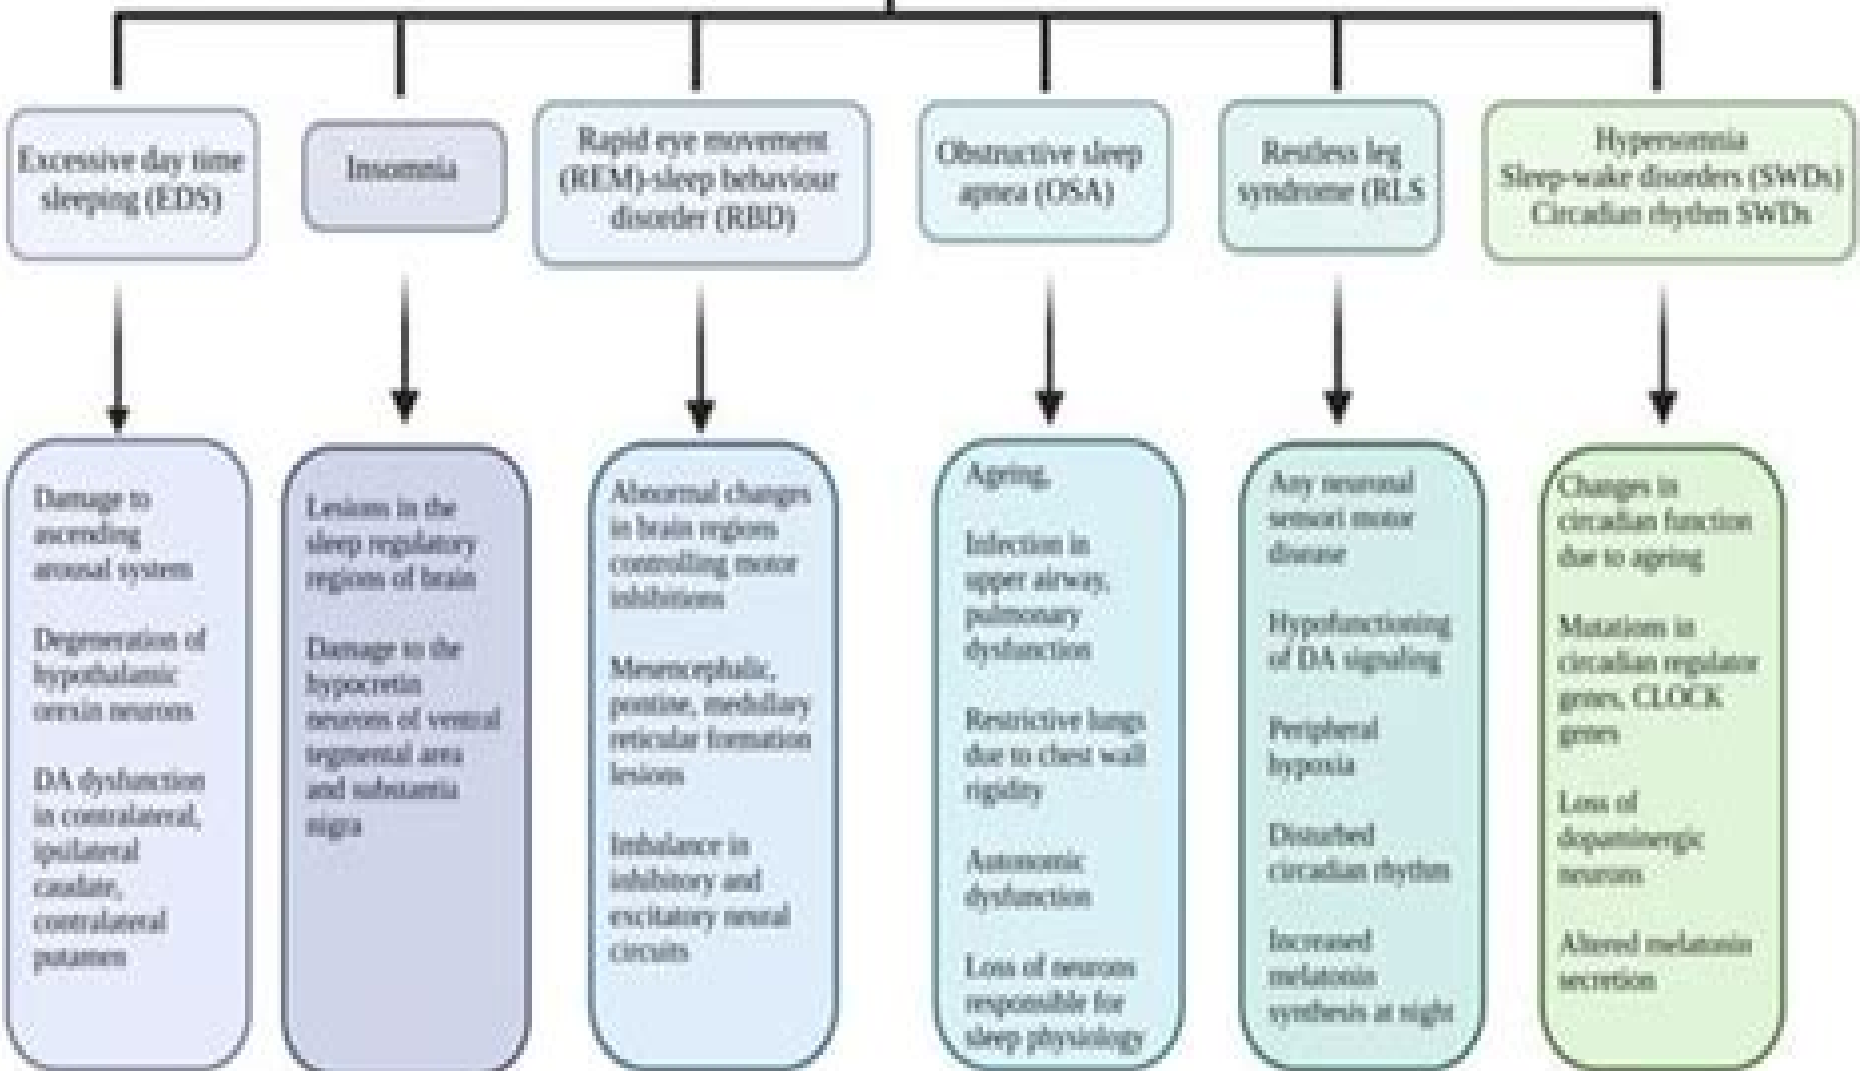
Excessive day time sleeping (EDS)

Insomnia

Rapid eye movement (REM)-sleep behaviour disorder (RBD)

Obstructive sleep apnea (OSA)

Restless leg syndrome (RLS

Hypersomnia
Sleep-wake disorders (SWDs)
Circadian rhythm SWDs

Damage to ascending arousal system

Degeneration of hypothalamic orexin neurons

DA dysfunction in contralateral, ipsilateral caudate, contralateral putamen

Lesions in the sleep regulatory regions of brain

Damage to the hypocretin neurons of ventral tegmental area and substantia nigra

Abnormal changes in brain regions controlling motor inhibitions

Mesencephalic, pontine, medullary reticular formation lesions

Imbalance in inhibitory and excitatory neural circuits

Aging

Infection in upper airway, pulmonary dysfunction

Restrictive lungs due to chest wall rigidity

Autonomic dysfunction

Loss of neurons responsible for sleep physiology

Any neuronal sensori motor disease

Hypofunctioning of DA signaling

Peripheral hypoxia

Disturbed circadian rhythm

Increased melatonin synthesis at night

Changes in circadian function due to aging

Mutations in circadian regulator genes, CLOCK genes

Loss of dopaminergic neurons

Altered melatonin secretion